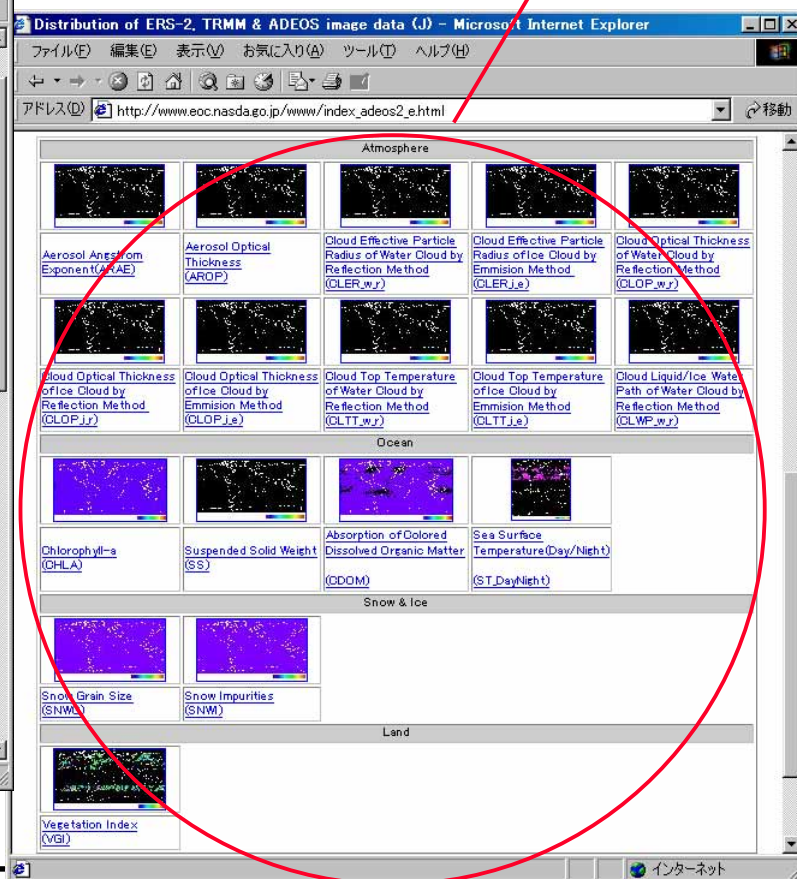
Distribution of ERS-2, TRMM & ADEOS image data (J) - Microsoft Internet Explorer

ファイル(F) 編集(E) 表示(V) お気に入り(A) ツール(T) ヘルプ(H)

アドレス(D) http://www.eoc.nasda.go.jp/www/index_adeos2_e.html 移動

Atmosphere

| | | | | |
|---|---|---|---|---|
| Aerosol Angstrom Exponent(ARAE) | Aerosol Optical Thickness (AROP) | Cloud Effective Particle Radius of Water Cloud by Reflection Method (CLER_w_r) | Cloud Effective Particle Radius of Ice Cloud by Emmision Method (CLER_i_e) | Cloud Optical Thickness of Water Cloud by Reflection Method (CLOP_w_r) |
| Cloud Optical Thickness of Ice Cloud by Reflection Method (CLOP_i_r) | Cloud Optical Thickness of Ice Cloud by Emmision Method (CLOP_i_e) | Cloud Top Temperature of Water Cloud by Reflection Method (CLTT_w_r) | Cloud Top Temperature of Ice Cloud by Emmision Method (CLTT_i_e) | Cloud Liquid/Ice Water Path of Water Cloud by Reflection Method (CLWP_w_r) |

Ocean

| | | | |
|---|---|---|---|
| Chlorophyll-a (CHLA) | Suspended Solid Weight (SS) | Absorption of Colored Dissolved Organic Matter (CDOM) | Sea Surface Temperature(Day/Night) (ST_DayNight) |

Snow & Ice

| | |
|---|---|
| Snow Grain Size (SNWG) | Snow Impurities (SNWI) |

Land

| |
|---|
| Vegetation Index (VGI) |

インターネット